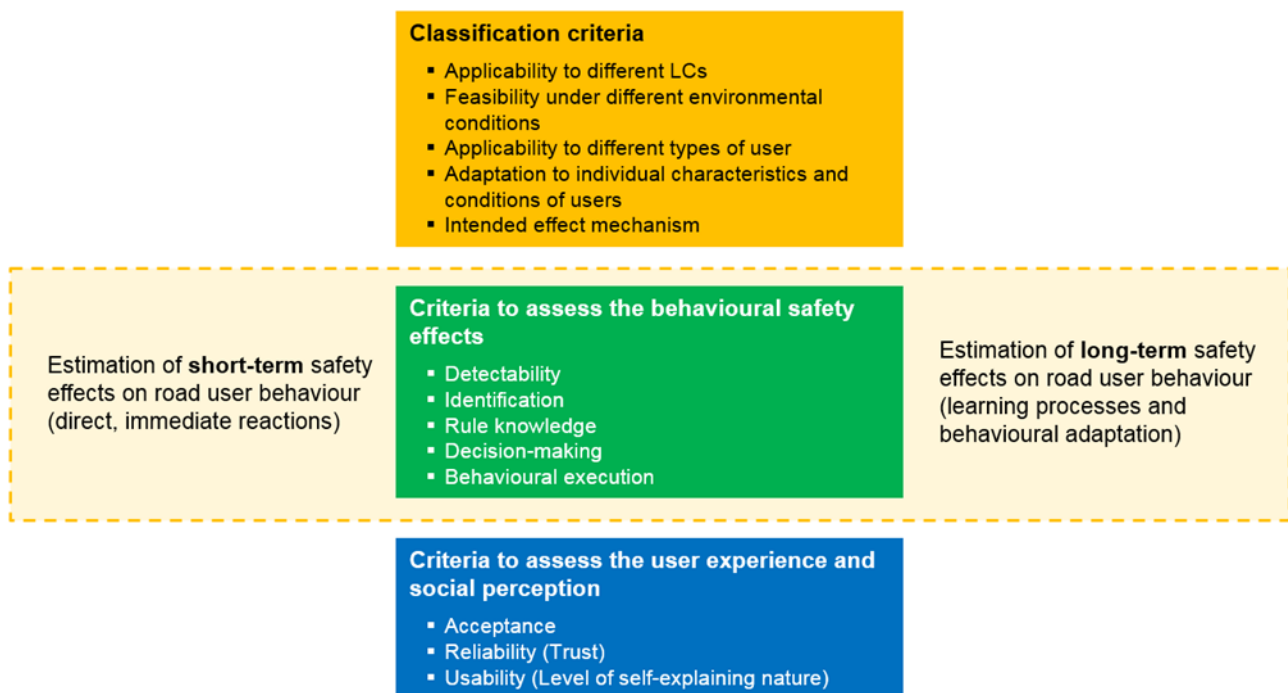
Classification criteria

- Applicability to different LCs
- Feasibility under different environmental conditions
- Applicability to different types of user
- Adaptation to individual characteristics and conditions of users
- Intended effect mechanism

Estimation of short-term safety effects on road user behaviour (direct, immediate reactions)

Criteria to assess the behavioural safety effects

- Detectability
- Identification
- Rule knowledge
- Decision-making
- Behavioural execution

Estimation of long-term safety effects on road user behaviour (learning processes and behavioural adaptation)

Criteria to assess the user experience and social perception

- Acceptance
- Reliability (Trust)
- Usability (Level of self-explaining nature)